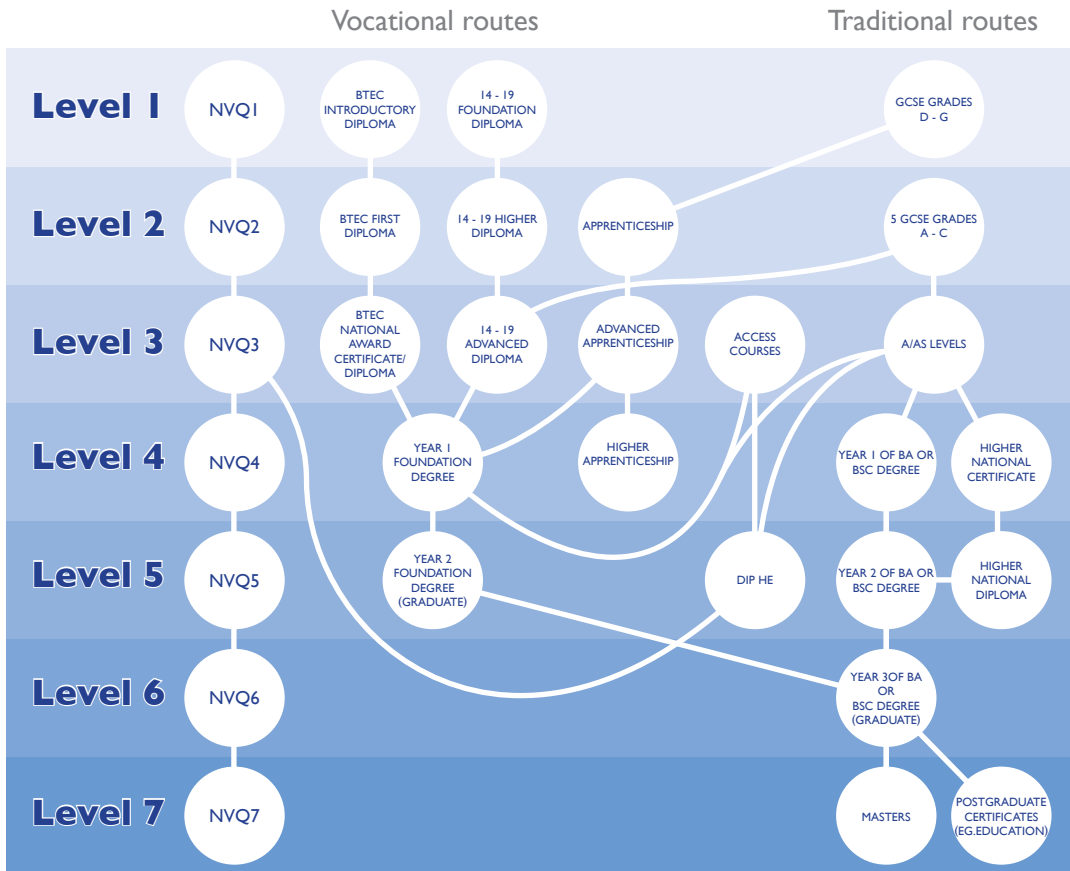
Vocational routes

Traditional routes

Level 1
NVQ1
BTEC INTRODUCTORY DIPLOMA
14 - 19 FOUNDATION DIPLOMA
GCSE GRADES D - G

Level 2
NVQ2
BTEC FIRST DIPLOMA
14 - 19 HIGHER DIPLOMA
APPRENTICESHIP
5 GCSE GRADES A - C

Level 3
NVQ3
BTEC NATIONAL AWARD CERTIFICATE/ DIPLOMA
14 - 19 ADVANCED DIPLOMA
ADVANCED APPRENTICESHIP
ACCESS COURSES
A/AS LEVELS

Level 4
NVQ4
YEAR 1 FOUNDATION DEGREE
HIGHER APPRENTICESHIP
YEAR 1 OF BA OR BSC DEGREE
HIGHER NATIONAL CERTIFICATE

Level 5
NVQ5
YEAR 2 FOUNDATION DEGREE (GRADUATE)
DIP HE
YEAR 2 OF BA OR BSC DEGREE
HIGHER NATIONAL DIPLOMA

Level 6
NVQ6
YEAR 3OF BA OR BSC DEGREE (GRADUATE)

Level 7
NVQ7
MASTERS
POSTGRADUATE CERTIFICATES (EG.EDUCATION)